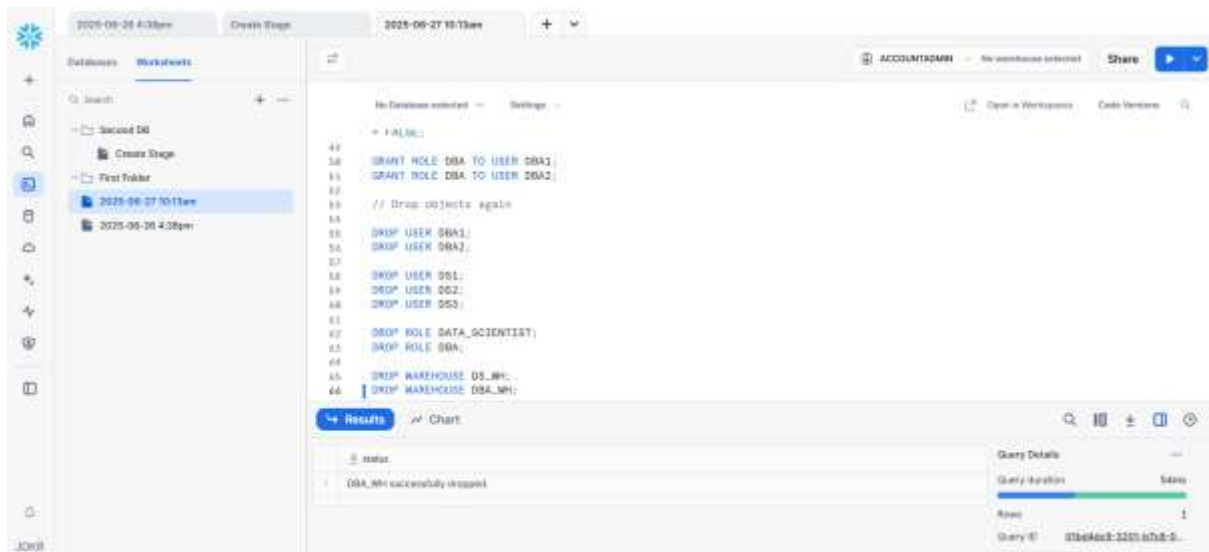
2025-06-26 4:38pm
Create Stage
2025-06-27 10:13am

Databases Worksheets

Q Search

Second DB
Create Stage
First Folder
2025-06-27 10:13am
2025-06-26 4:38pm

ACCOUNTADMIN · No warehouse selected
Share

No Database selected · Settings
Open in Workspaces · Code Versions

= FALSE;
49
50 GRANT ROLE DBA TO USER DBA1;
51 GRANT ROLE DBA TO USER DBA2;
52
53 // Drop objects again
54
55 DROP USER DBA1;
56 DROP USER DBA2;
57
58 DROP USER DS1;
59 DROP USER DS2;
60 DROP USER DS3;
61
62 DROP ROLE DATA_SCIENTIST;
63 DROP ROLE DBA;
64
65 DROP WAREHOUSE DS_WH;
66 DROP WAREHOUSE DBA_WH;

Results
Chart

status
1 DBA_WH successfully dropped.

Query Details
Query duration 54ms
Rows 1
Query ID 01bd4dc8-3201-b7c8-0...

JOKR